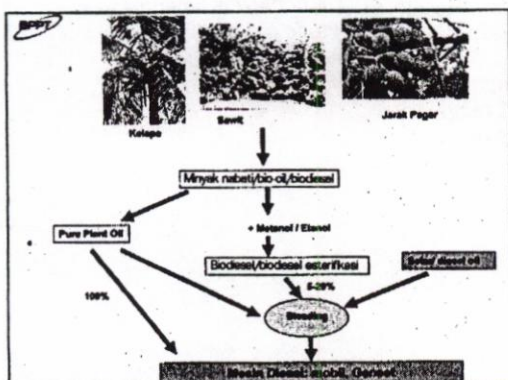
BPPT

Kelapa

Sawit

Jarak Pagar

Minyak nabati/bio-oil/biodiesel

Pure Plant Oil

+ Metanol / Etanol

Biodiesel/biodiesel esterifikasi

Solar/ diesel oil

5-20%

100%

Blending

Mesin Diesel: Mobil, Genset